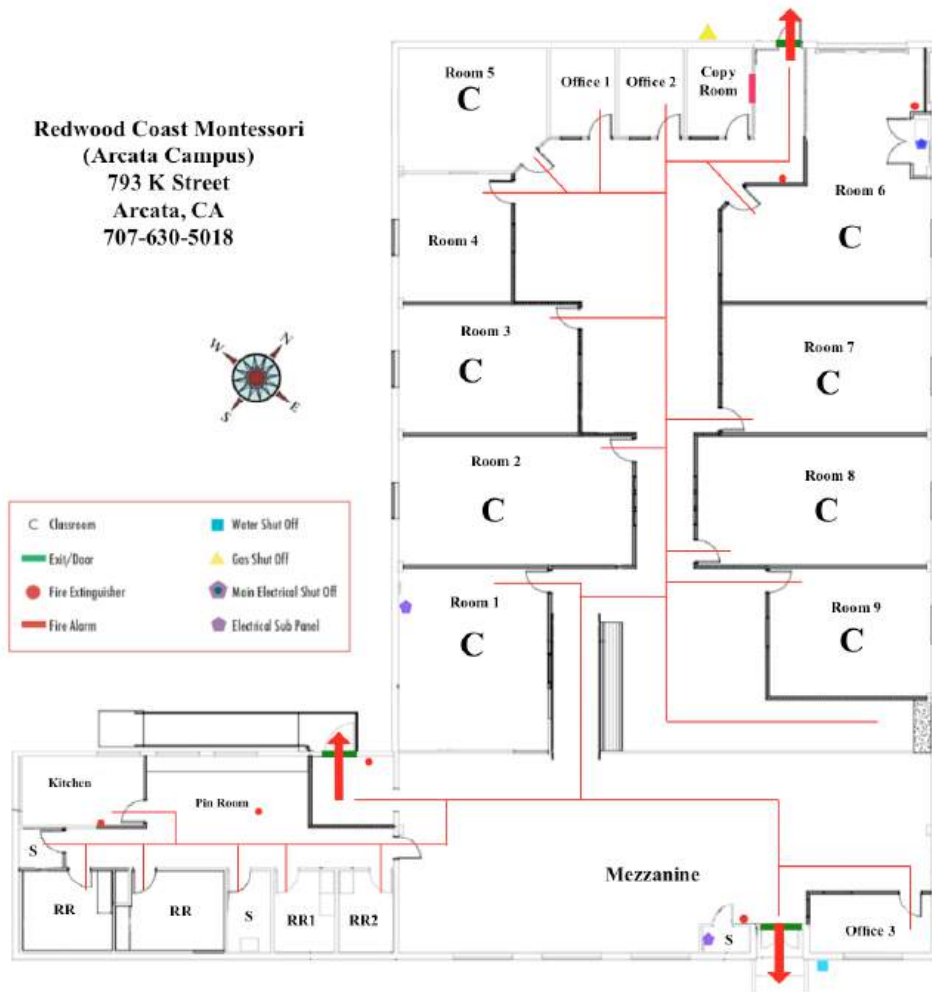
Redwood Coast Montessori
(Arcata Campus)
793 K Street
Arcata, CA
707-630-5018

W N S E

Room 5
C

Office 1

Office 2

Copy Room

Room 6
C

Room 4

Room 3
C

Room 7
C

Room 2
C

Room 8
C

Room 1
C

Room 9
C

C Classroom
Exit/Door
Fire Extinguisher
Fire Alarm
Water Shut Off
Gas Shut Off
Main Electrical Shut Off
Electrical Sub Panel

Kitchen

Pin Room

S

RR

RR

S

RR1

RR2

Mezzanine

S

Office 3